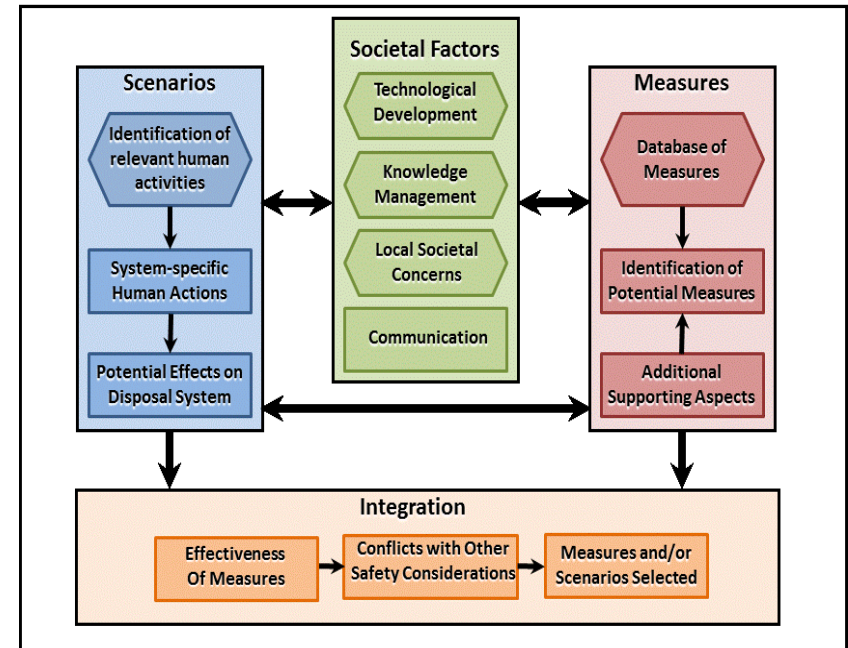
Scenarios

Identification of relevant human activities

System-specific Human Actions

Potential Effects on Disposal System

Societal Factors

Technological Development

Knowledge Management

Local Societal Concerns

Communication

Measures

Database of Measures

Identification of Potential Measures

Additional Supporting Aspects

Integration

Effectiveness Of Measures

Conflicts with Other Safety Considerations

Measures and/or Scenarios Selected